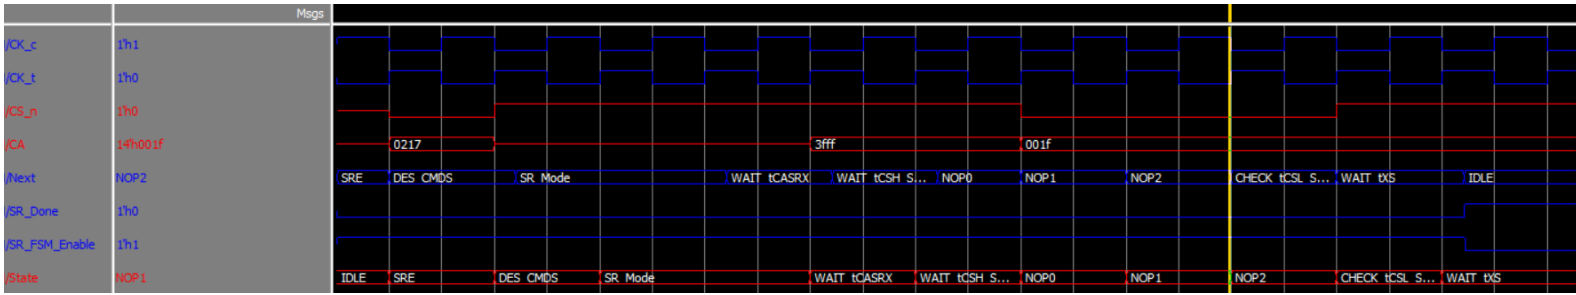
Msgs

/CK_c 1'h1

/CK_t 1'h0

/CS_n 1'h0

/CA 14'h001f 0217 3fff 001f

/Next NOP2 SRE DES CMDS SR Mode WAIT tCASRX WAIT tCSH S... NOP0 NOP1 NOP2 CHECK tCSL S... WAIT tXS IDLE

/SR_Done 1'h0

/SR_FSM_Enable 1'h1

/State NOP1 IDLE SRE DES CMDS SR Mode WAIT tCASRX WAIT tCSH S... NOP0 NOP1 NOP2 CHECK tCSL S... WAIT tXS